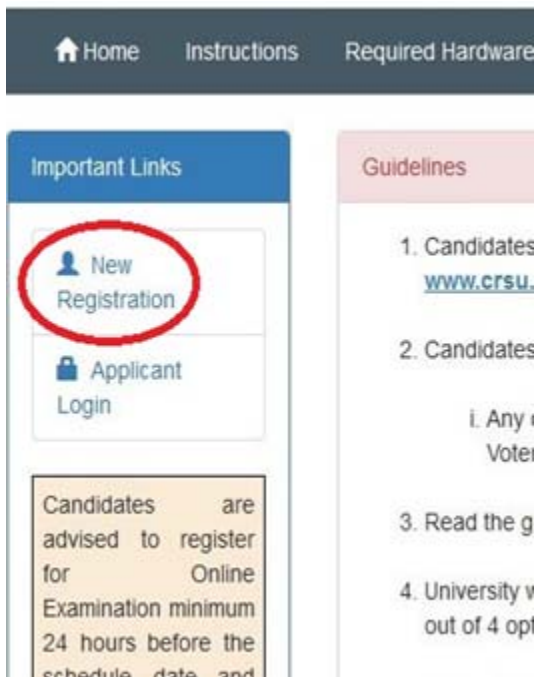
Home Instructions Required Hardware

Important Links

New Registration

Applicant Login

Candidates are advised to register for Online Examination minimum 24 hours before the schedule date and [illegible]

Guidelines

1. Candidates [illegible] www.crsu.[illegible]

2. Candidates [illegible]

i. Any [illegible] Voter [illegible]

3. Read the g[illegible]

4. University w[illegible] out of 4 opt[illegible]